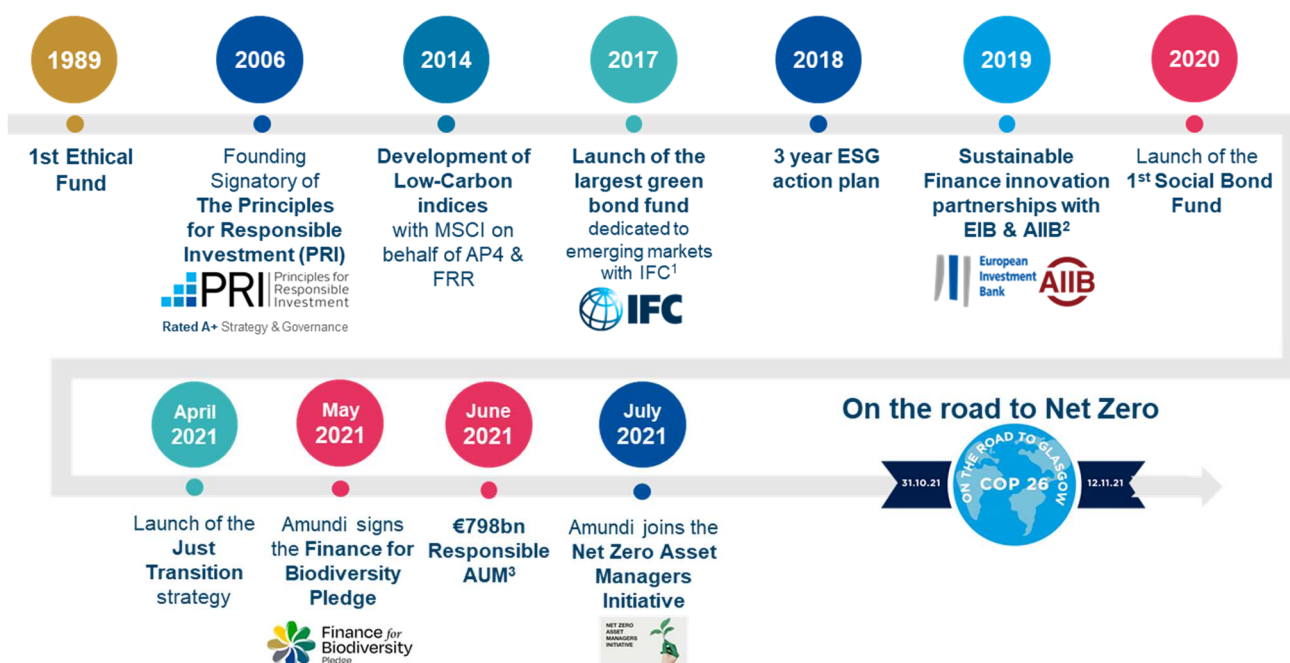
1989

1st Ethical Fund

2006

Founding Signatory of The Principles for Responsible Investment (PRI)

PRI Principles for Responsible Investment

Rated A+ Strategy & Governance

2014

Development of Low-Carbon indices with MSCI on behalf of AP4 & FRR

2017

Launch of the largest green bond fund dedicated to emerging markets with IFC$^1$

IFC

2018

3 year ESG action plan

2019

Sustainable Finance innovation partnerships with EIB & AIIB$^2$

European Investment Bank

AIIB

2020

Launch of the 1$^{st}$ Social Bond Fund

April 2021

Launch of the Just Transition strategy

May 2021

Amundi signs the Finance for Biodiversity Pledge

Finance for Biodiversity Pledge

June 2021

€798bn Responsible AUM$^3$

July 2021

Amundi joins the Net Zero Asset Managers Initiative

NET ZERO ASSET MANAGERS INITIATIVE

On the road to Net Zero

31.10.21

ON THE ROAD TO GLASGOW

COP 26

12.11.21